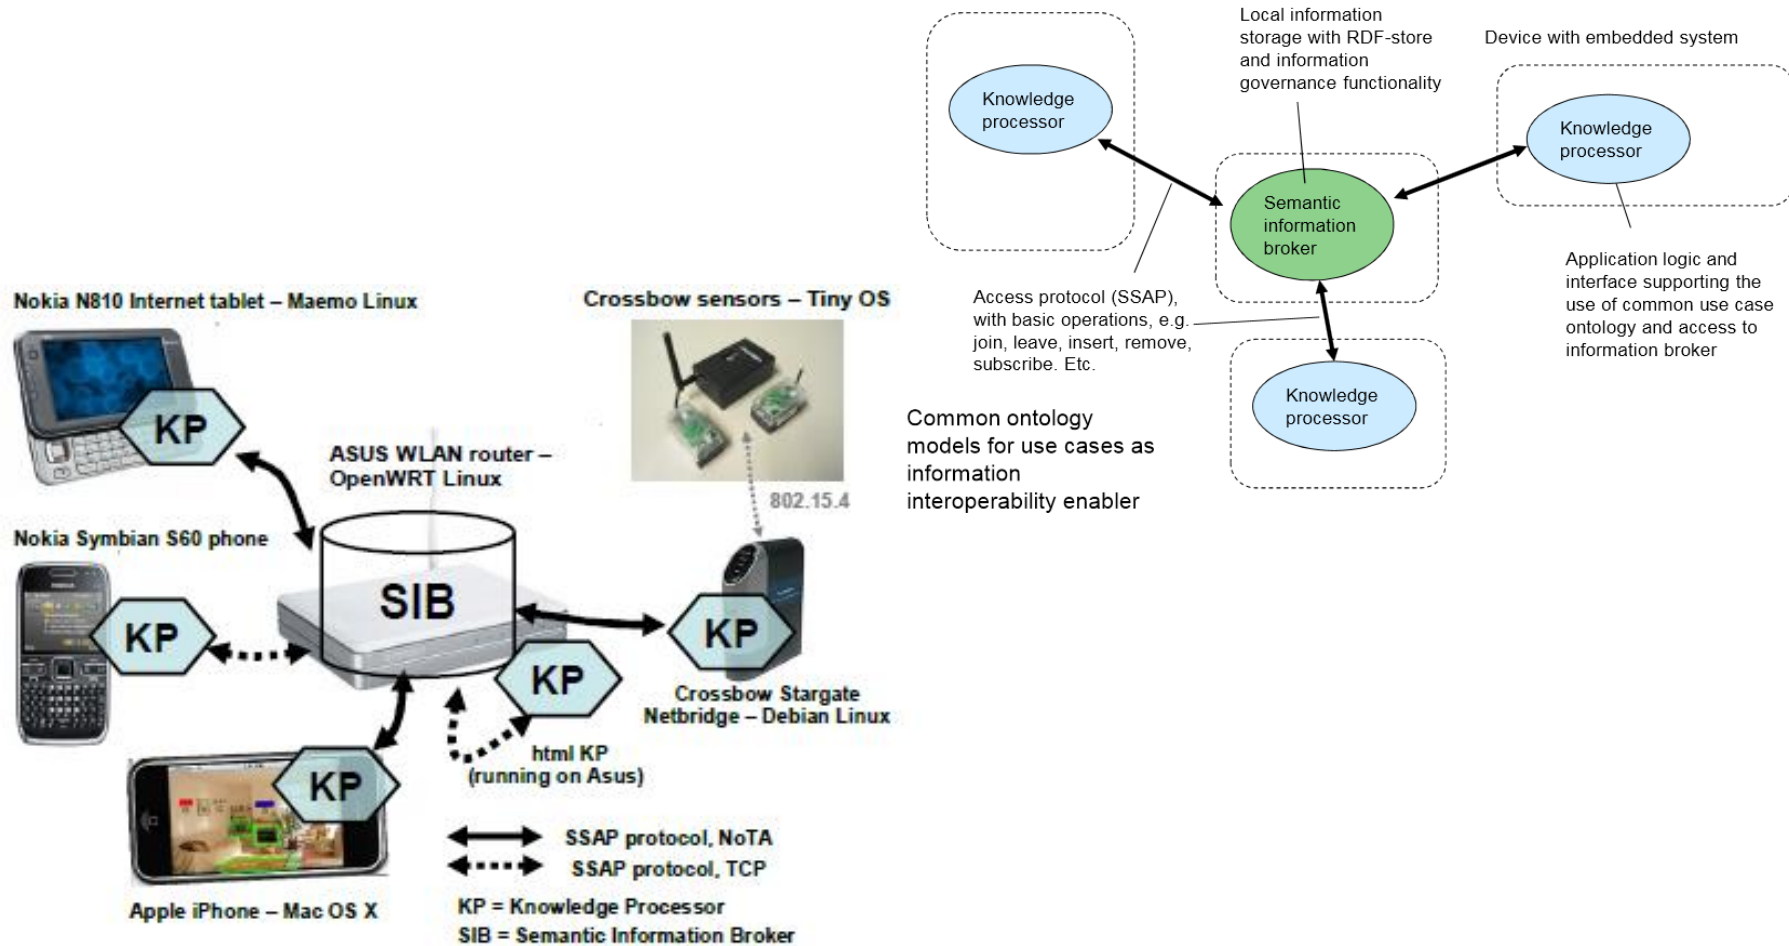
Nokia N810 Internet tablet – Maemo Linux

KP

Crossbow sensors – Tiny OS

ASUS WLAN router – OpenWRT Linux

802.15.4

Nokia Symbian S60 phone

SIB

KP

KP

KP

Crossbow Stargate Netbridge – Debian Linux

html KP (running on Asus)

KP

Apple iPhone – Mac OS X

SSAP protocol, NoTA

SSAP protocol, TCP

KP = Knowledge Processor
SIB = Semantic Information Broker

Local information storage with RDF-store and information governance functionality

Device with embedded system

Knowledge processor

Knowledge processor

Semantic information broker

Application logic and interface supporting the use of common use case ontology and access to information broker

Access protocol (SSAP), with basic operations, e.g. join, leave, insert, remove, subscribe. Etc.

Knowledge processor

Common ontology models for use cases as information interoperability enabler